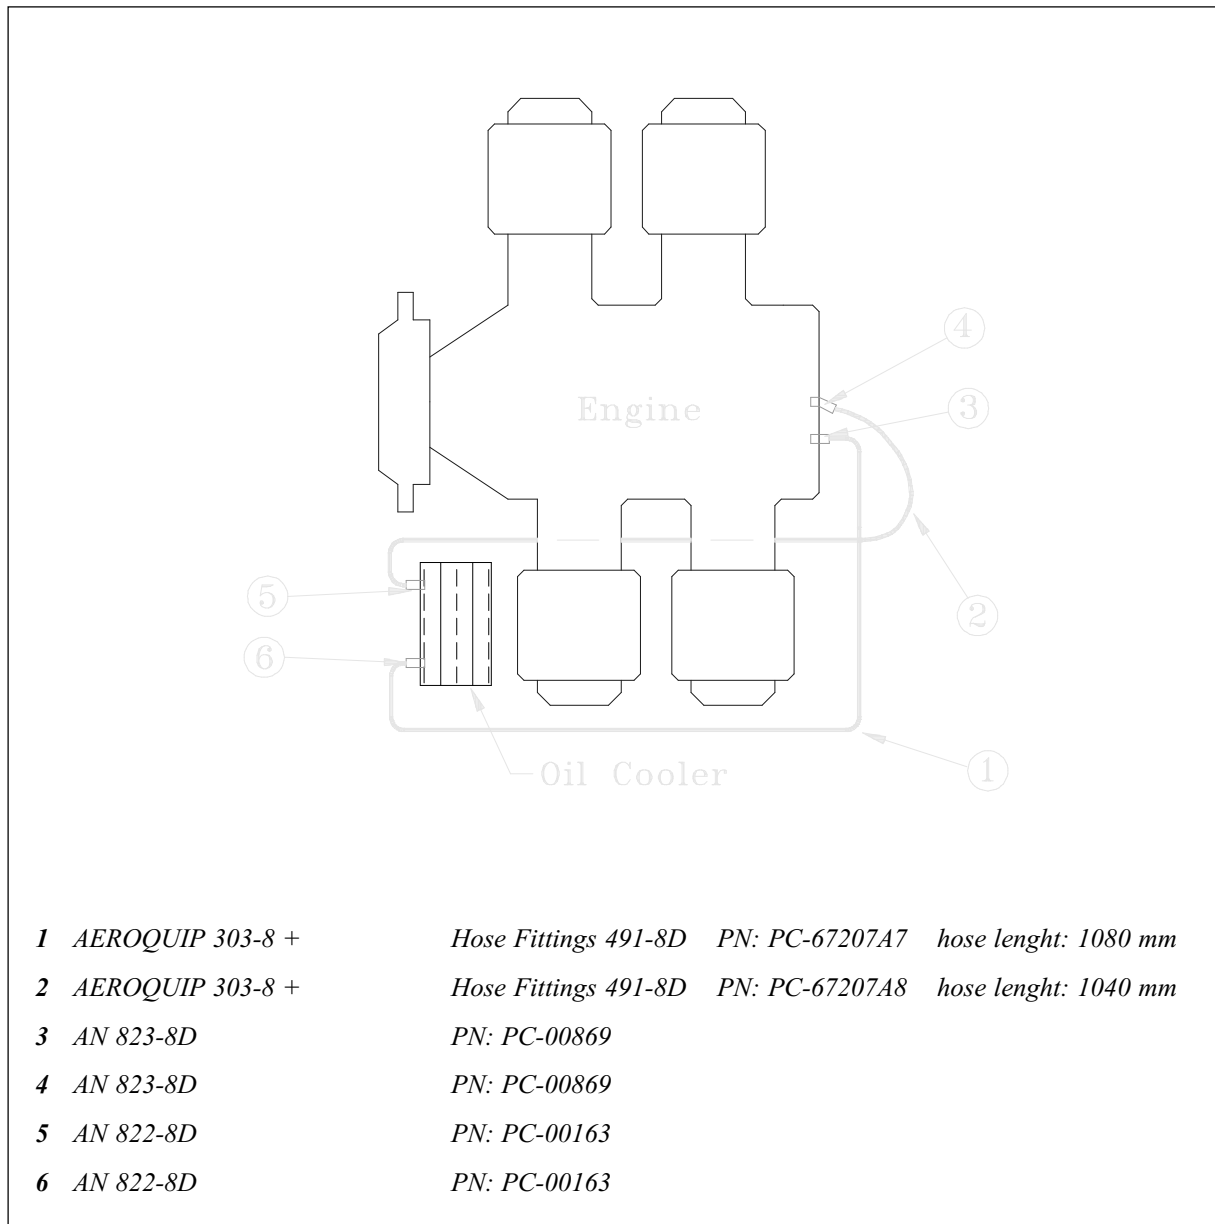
4

Engine

3

2

5

6

1

Oil Cooler

| | | | | |
|---|---|---|---|---|
| 1 | AEROQUIP 303-8 + | Hose Fittings 491-8D | PN: PC-67207A7 | hose lenght: 1080 mm |
| 2 | AEROQUIP 303-8 + | Hose Fittings 491-8D | PN: PC-67207A8 | hose lenght: 1040 mm |
| 3 | AN 823-8D | PN: PC-00869 | | |
| 4 | AN 823-8D | PN: PC-00869 | | |
| 5 | AN 822-8D | PN: PC-00163 | | |
| 6 | AN 822-8D | PN: PC-00163 | | |